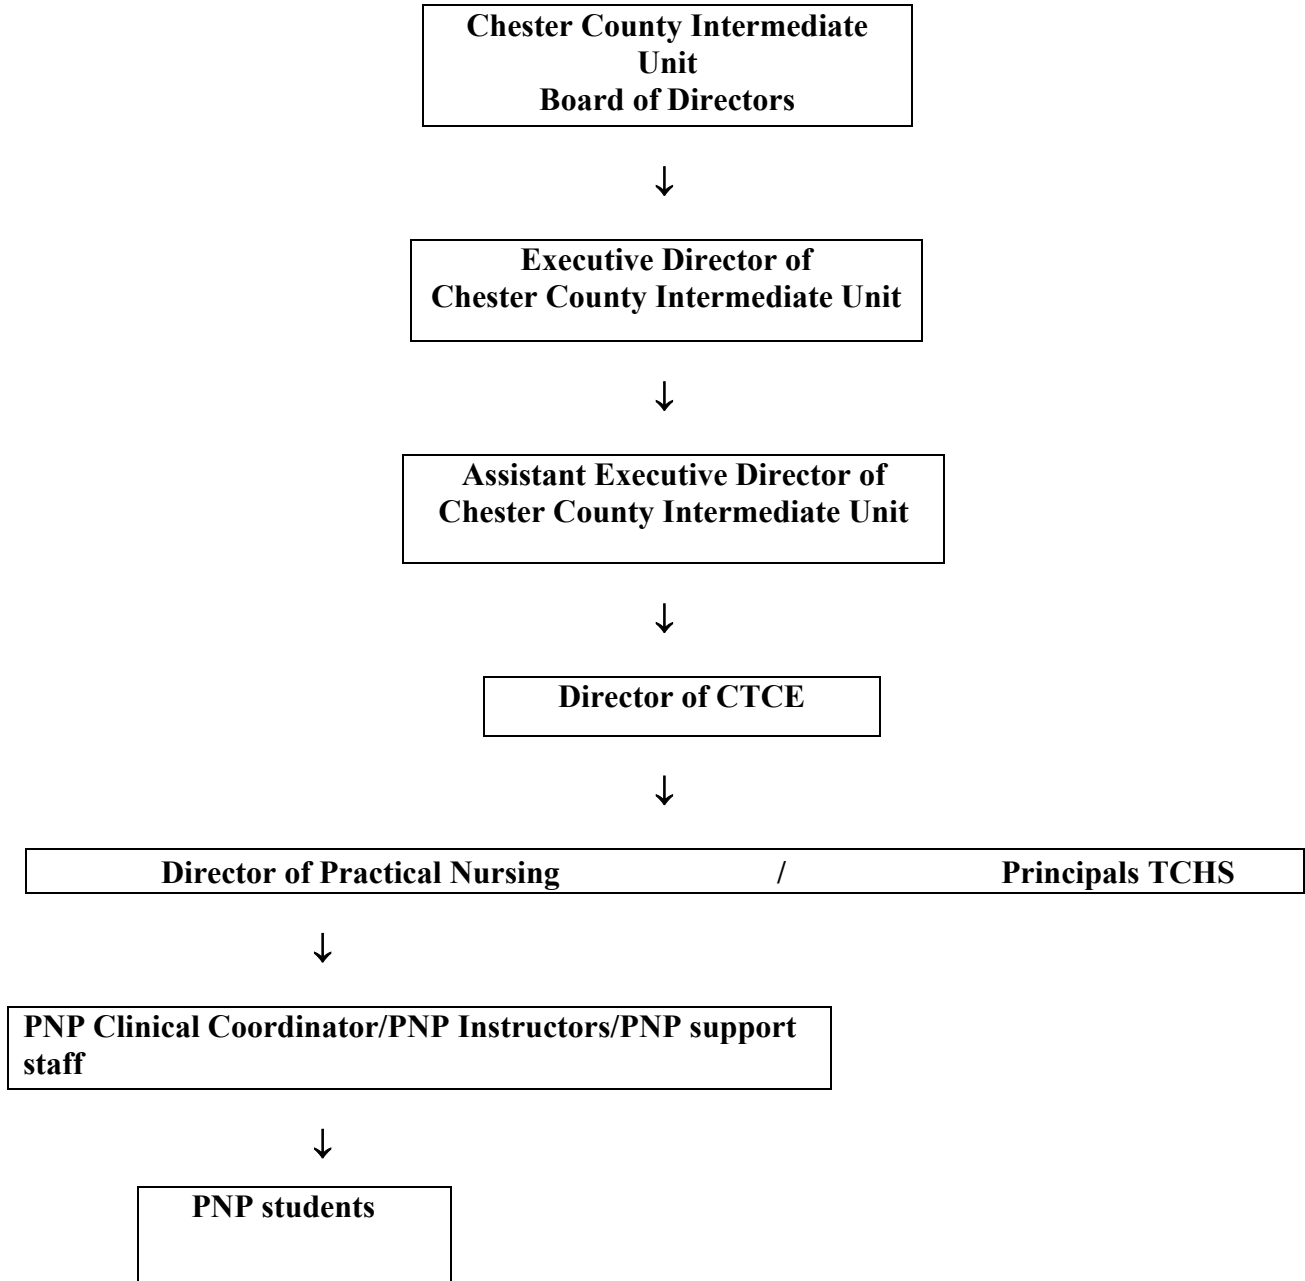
Chester County Intermediate Unit
Board of Directors

↓

Executive Director of
Chester County Intermediate Unit

↓

Assistant Executive Director of
Chester County Intermediate Unit

↓

Director of CTCE

↓

Director of Practical Nursing / Principals TCHS

↓

PNP Clinical Coordinator/PNP Instructors/PNP support staff

↓

PNP students